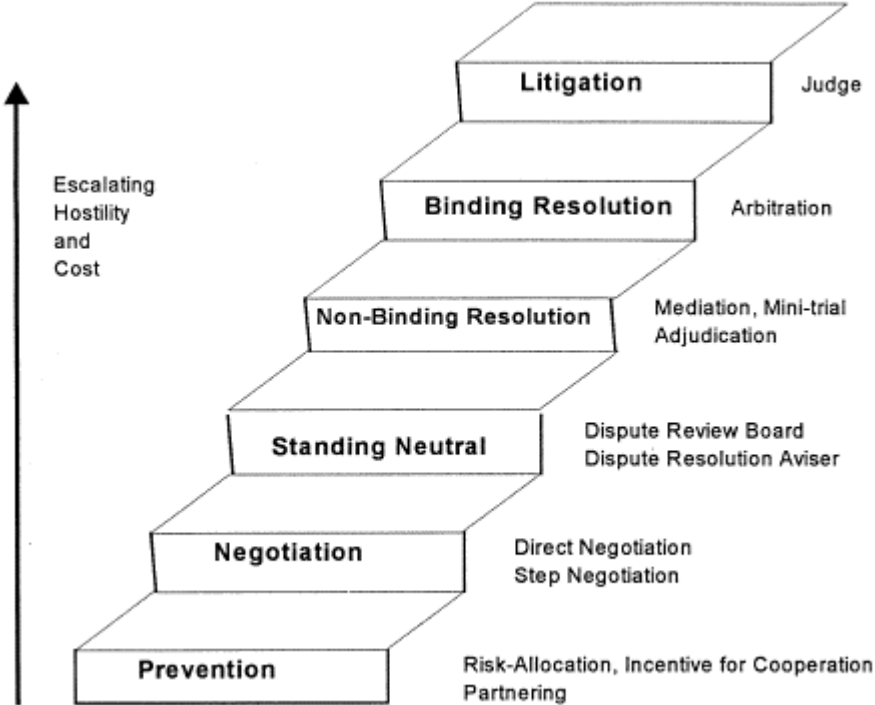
Escalating Hostility and Cost

Litigation

Judge

Binding Resolution

Arbitration

Non-Binding Resolution

Mediation, Mini-trial Adjudication

Standing Neutral

Dispute Review Board
Dispute Resolution Aviser

Negotiation

Direct Negotiation
Step Negotiation

Prevention

Risk-Allocation, Incentive for Cooperation
Partnering